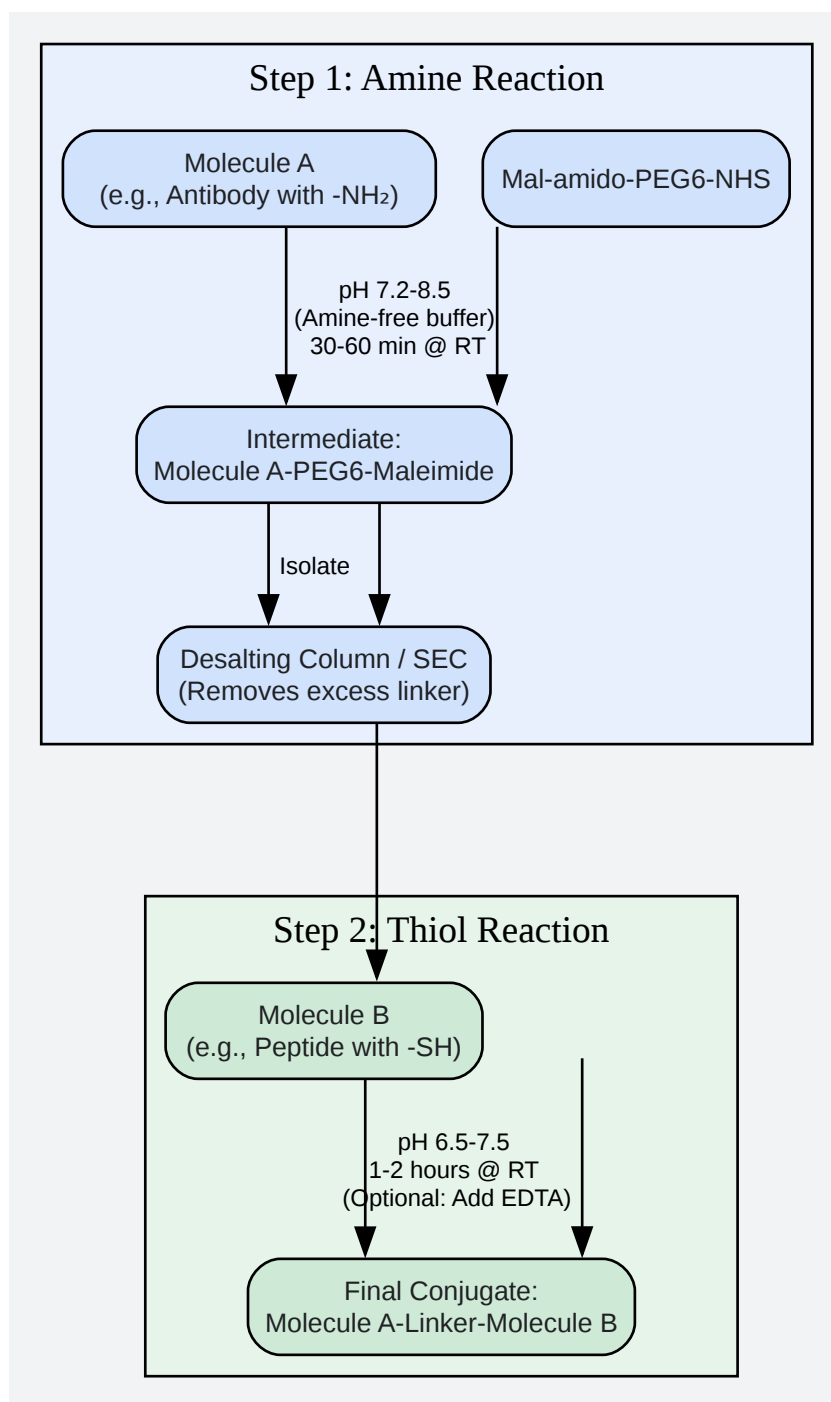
Step 1: Amine Reaction

Molecule A
(e.g., Antibody with -NH₂)

Mal-amido-PEG6-NHS

pH 7.2-8.5
(Amine-free buffer)
30-60 min @ RT

Intermediate:
Molecule A-PEG6-Maleimide

Isolate

Desalting Column / SEC
(Removes excess linker)

Step 2: Thiol Reaction

Molecule B
(e.g., Peptide with -SH)

pH 6.5-7.5
1-2 hours @ RT
(Optional: Add EDTA)

Final Conjugate:
Molecule A-Linker-Molecule B